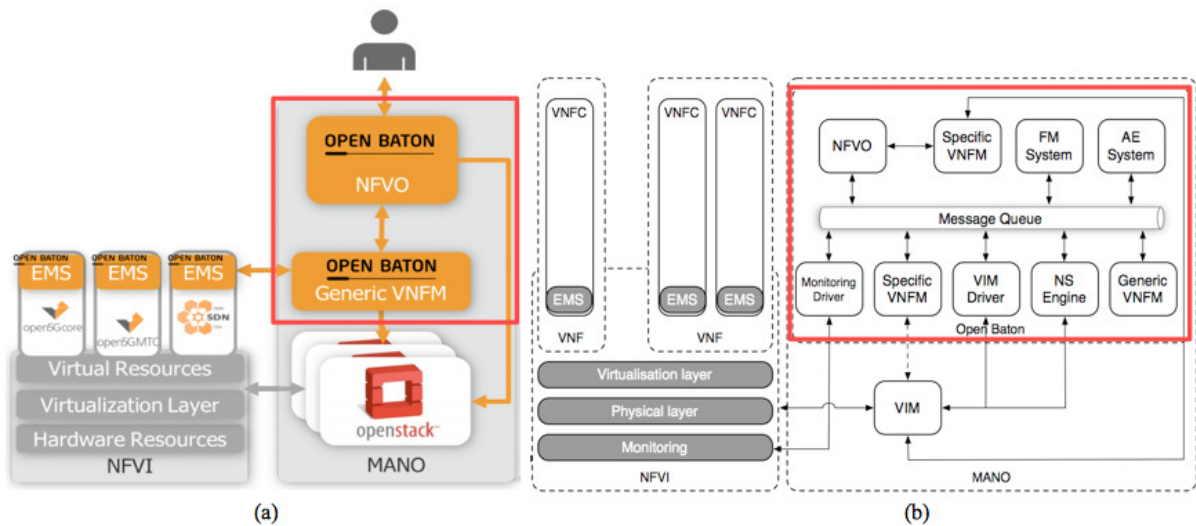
OPEN BATON
NFVO

OPEN BATON
Generic VNFM

OPEN BATON
EMS
open5Gcore

OPEN BATON
EMS
open5GMTC

OPEN BATON
EMS
SDN

Virtual Resources
Virtualization Layer
Hardware Resources
NFVI

openstack
MANO

(a)

VNFC
EMS
VNF

VNFC
EMS
VNFC
EMS
VNF

Virtualisation layer
Physical layer
Monitoring
NFVI

NFVO
Specific VNFM
FM System
AE System
Message Queue
Monitoring Driver
Specific VNFM
VIM Driver
NS Engine
Generic VNFM
Open Baton
VIM
MANO

(b)